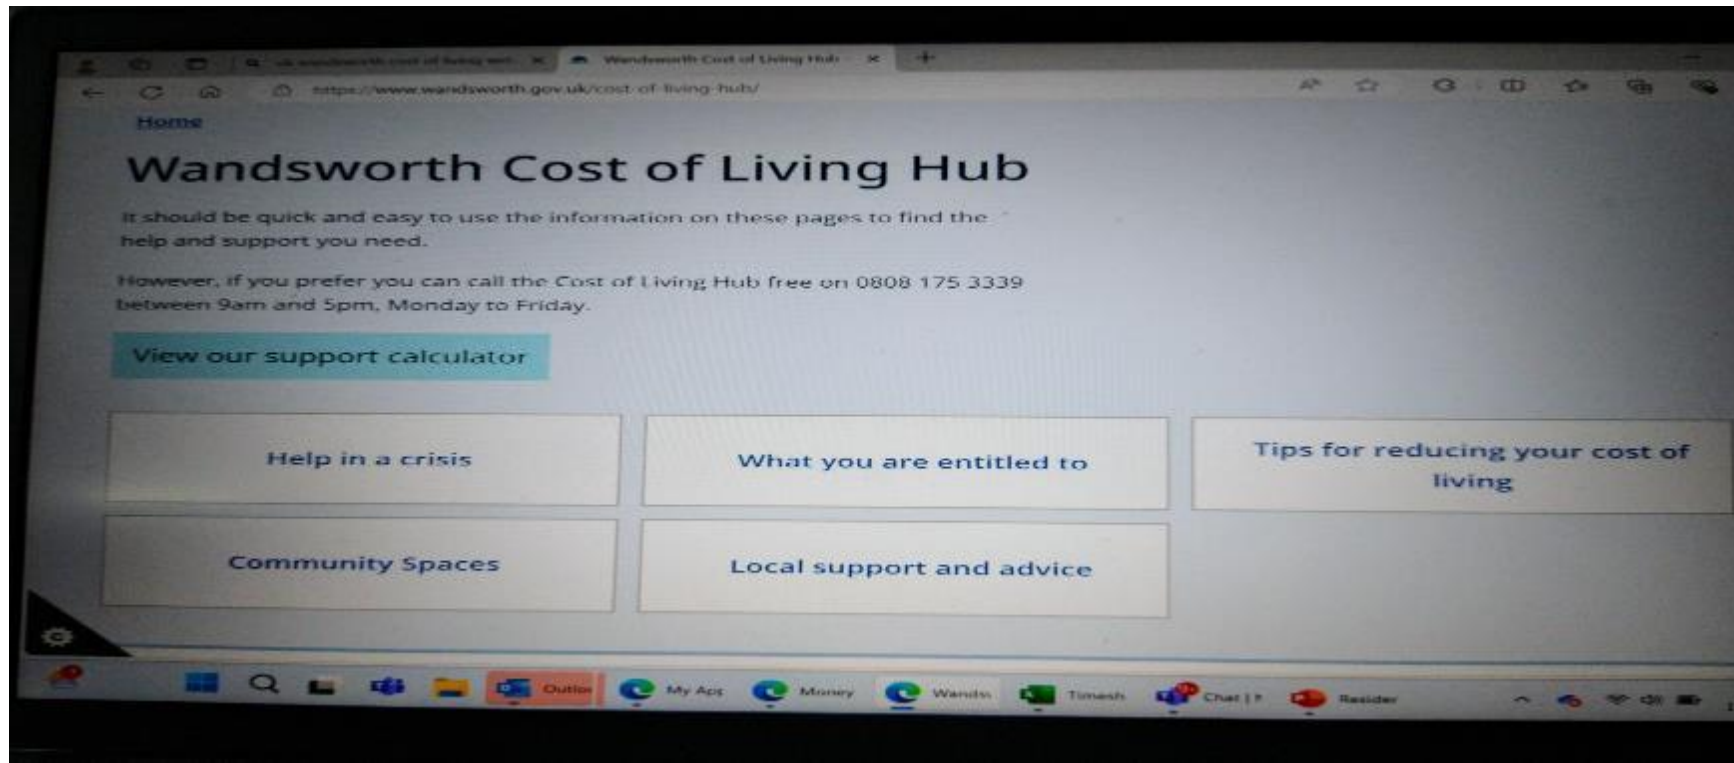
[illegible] ×
Wandsworth Cost of Living Hub ×

https://www.wandsworth.gov.uk/cost-of-living-hub/

Home

Wandsworth Cost of Living Hub

It should be quick and easy to use the information on these pages to find the help and support you need.

However, if you prefer you can call the Cost of Living Hub free on 0808 175 3339 between 9am and 5pm, Monday to Friday.

View our support calculator

Help in a crisis

What you are entitled to

Tips for reducing your cost of living

Community Spaces

Local support and advice

Outlo

My Ap

Money

Wands

Timesh

Chat |

Residen